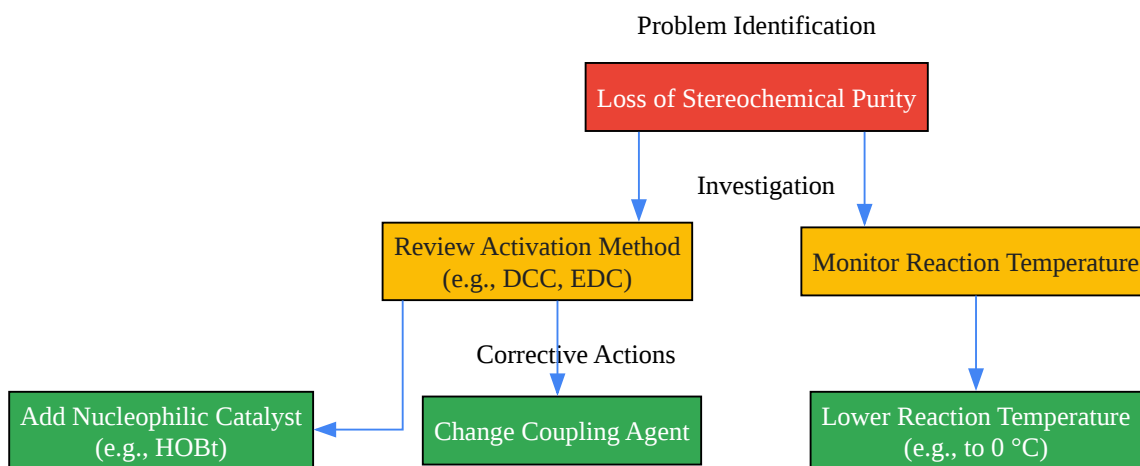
Problem Identification

Loss of Stereochemical Purity

Investigation

Review Activation Method (e.g., DCC, EDC)

Monitor Reaction Temperature

Corrective Actions

Add Nucleophilic Catalyst (e.g., HOBt)

Change Coupling Agent

Lower Reaction Temperature (e.g., to 0 °C)